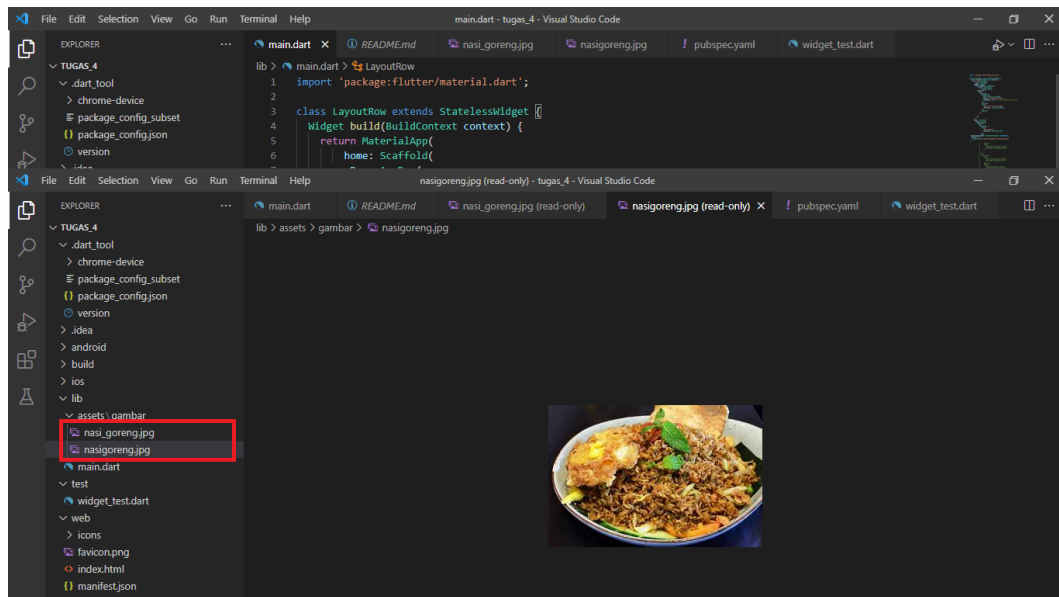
File Edit Selection View Go Run Terminal Help main.dart - tugas_4 - Visual Studio Code

EXPLORER ...
TUGAS_4
.dart_tool
chrome-device
package_config_subset
package_config.json
version
.idea

main.dart × README.md nasi_goreng.jpg nasigoreng.jpg pubspec.yaml widget_test.dart

lib > main.dart > LayoutRow

1 import 'package:flutter/material.dart';
2
3 class LayoutRow extends StatelessWidget {
4 Widget build(BuildContext context) {
5 return MaterialApp(
6 home: Scaffold(

File Edit Selection View Go Run Terminal Help nasigoreng.jpg (read-only) - tugas_4 - Visual Studio Code

EXPLORER ...
TUGAS_4
.dart_tool
chrome-device
package_config_subset
package_config.json
version
.idea
android
build
ios
lib
assets\gambar
nasi_goreng.jpg
nasigoreng.jpg
main.dart
test
widget_test.dart
web
icons
favicon.png
index.html
manifest.json

main.dart README.md nasi_goreng.jpg (read-only) nasigoreng.jpg (read-only) × pubspec.yaml widget_test.dart

lib > assets > gambar > nasigoreng.jpg